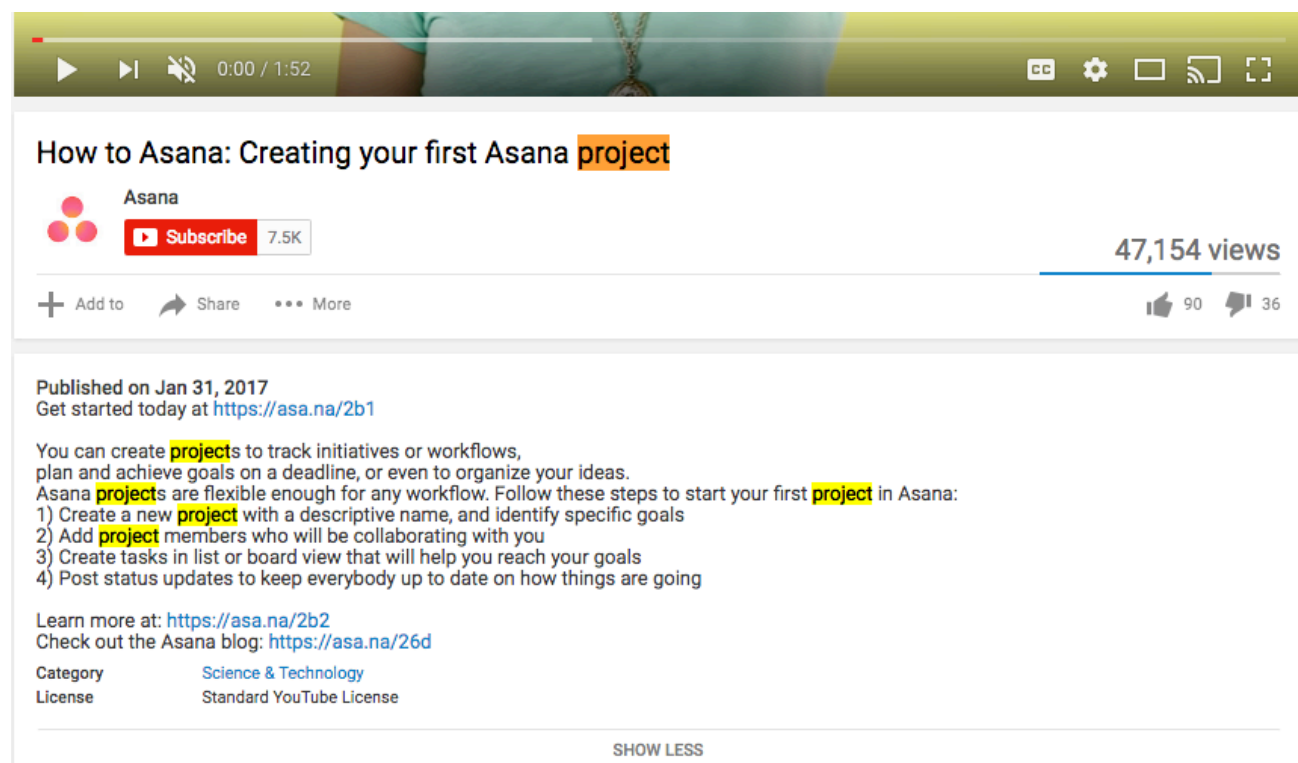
0:00 / 1:52

CC

How to Asana: Creating your first Asana project

Asana

Subscribe 7.5K

47,154 views

Add to Share More

90 36

Published on Jan 31, 2017
Get started today at https://asa.na/2b1

You can create projects to track initiatives or workflows,
plan and achieve goals on a deadline, or even to organize your ideas.
Asana projects are flexible enough for any workflow. Follow these steps to start your first project in Asana:
1) Create a new project with a descriptive name, and identify specific goals
2) Add project members who will be collaborating with you
3) Create tasks in list or board view that will help you reach your goals
4) Post status updates to keep everybody up to date on how things are going

Learn more at: https://asa.na/2b2
Check out the Asana blog: https://asa.na/26d

| Category | Science & Technology |
|---|---|
| License | Standard YouTube License |

SHOW LESS